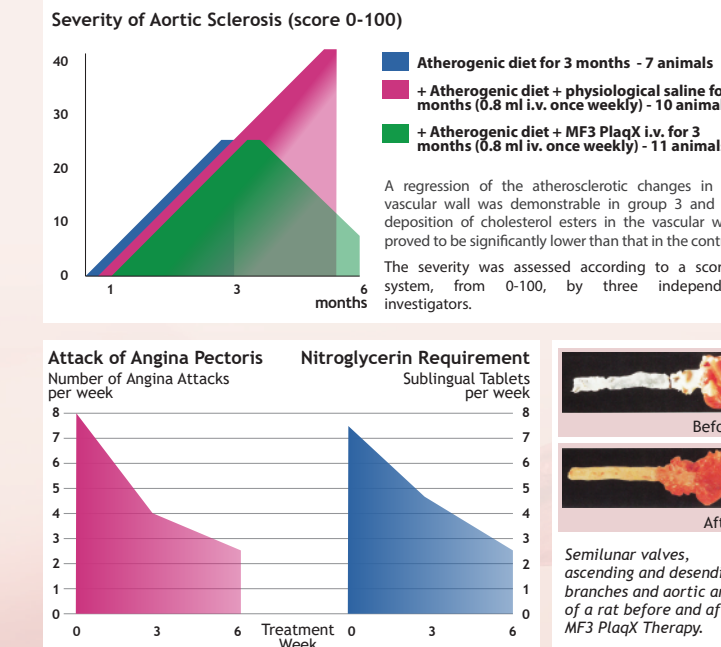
Severity of Aortic Sclerosis (score 0-100)

40
30
20
10
0
1
3
6
months

Atherogenic diet for 3 months - 7 animals

+ Atherogenic diet + physiological saline fo months (0.8 ml i.v. once weekly) - 10 animal

+ Atherogenic diet + MF3 PlaqX i.v. for 3 months (0.8 ml iv. once weekly) - 11 animal

A regression of the atherosclerotic changes in vascular wall was demonstrable in group 3 and deposition of cholesterol esters in the vascular w proved to be significantly lower than that in the cont

The severity was assessed according to a scor system, from 0-100, by three independ investigators.

Attack of Angina Pectoris
Number of Angina Attacks per week

Nitroglycerin Requirement
Sublingual Tablets per week

8
7
6
5
4
3
2
1
0

8
7
6
5
4
3
2
1
0

0
3
6
Treatment Week
0
3
6

Befo

Aft

Semilunar valves, ascending and desendi branches and aortic ar of a rat before and af MF3 PlaqX Therapy.